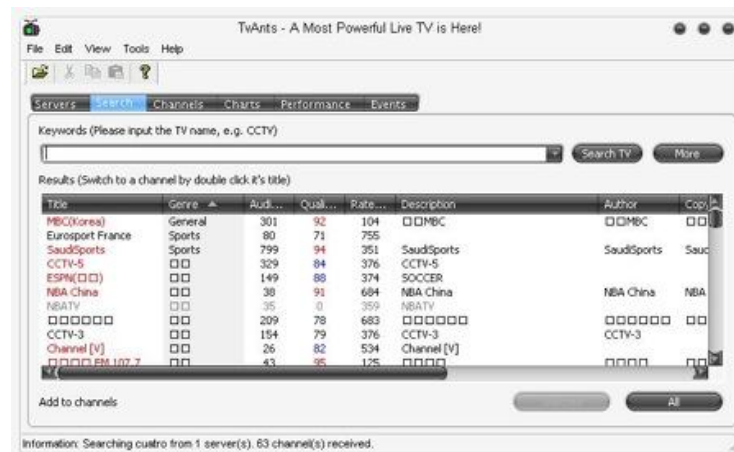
TvAnts - A Most Powerful Live TV is Here!

File Edit View Tools Help

Servers Search Channels Charts Performance Events

Keywords (Please input the TV name, e.g. CCTV)

Search TV More

Results (Switch to a channel by double click it's title)

| Title | Genre | Audi... | Quali... | Rate... | Description | Author | Copy |
|---|---|---|---|---|---|---|---|
| MBC(Korea) | General | 301 | 92 | 104 | □□MBC | □□MBC | □□ |
| Eurosport France | Sports | 80 | 71 | 755 | | | |
| SaudiSports | Sports | 799 | 94 | 351 | SaudiSports | SaudiSports | Sauc |
| CCTV-5 | □□ | 329 | 84 | 376 | CCTV-5 | | |
| ESPN(□□) | □□ | 149 | 88 | 374 | SOCCER | | |
| NBA China | □□ | 38 | 91 | 684 | NBA China | NBA China | NBA |
| NBATV | □□ | 35 | 0 | 359 | NBATV | | |
| □□□□□□ | □□ | 209 | 78 | 683 | □□□□□□ | □□□□□□ | □□ |
| CCTV-3 | □□ | 154 | 79 | 376 | CCTV-3 | CCTV-3 | |
| Channel [V] | □□ | 26 | 82 | 534 | Channel [V] | | |
| □□□□FM 107.7 | □□ | 43 | 95 | 125 | □□□□ | □□□□ | □□ |

Add to channels

All

Information: Searching cuatro from 1 server(s). 63 channel(s) received.